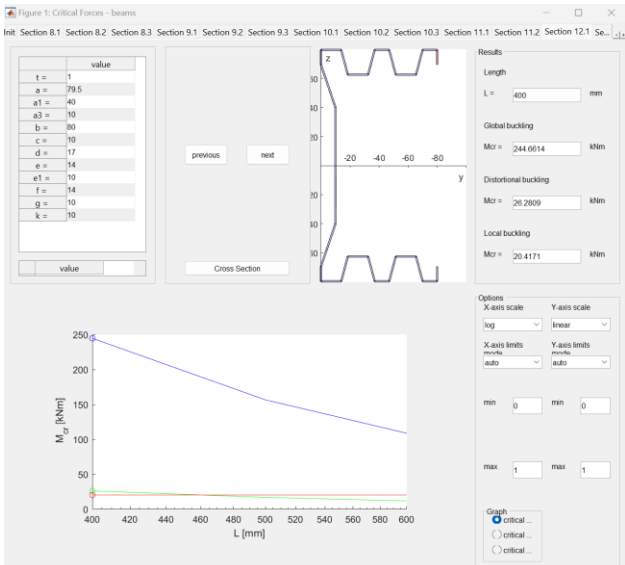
Figure 1: Critical Forces - beams

Init Section 8.1 Section 8.2 Section 8.3 Section 9.1 Section 9.2 Section 9.3 Section 10.1 Section 10.2 Section 10.3 Section 11.1 Section 11.2 Section 12.1 Se...

|  | value |
|---|---|
| t = | 1 |
| a = | 79.5 |
| a1 = | 40 |
| a3 = | 10 |
| b = | 80 |
| c = | 10 |
| d = | 17 |
| e = | 14 |
| e1 = | 10 |
| f = | 14 |
| g = | 10 |
| k = | 10 |

value

previous

next

Cross Section

z

60

40

20

-20 -40 -60 -80

y

20

40

60

Results

Length

L = 400 mm

Global buckling

Mcr = 244.6614 kNm

Distortional buckling

Mcr = 26.2809 kNm

Local buckling

Mcr = 20.4171 kNm

Options

X-axis scale

log

Y-axis scale

linear

X-axis limits mode

auto

Y-axis limits mode

auto

min 0

min 0

max 1

max 1

Graph

critical ...

critical ...

critical ...

250

200

150

100

50

0

$M_{cr}$ [kNm]

400 420 440 460 480 500 520 540 560 580 600

L [mm]